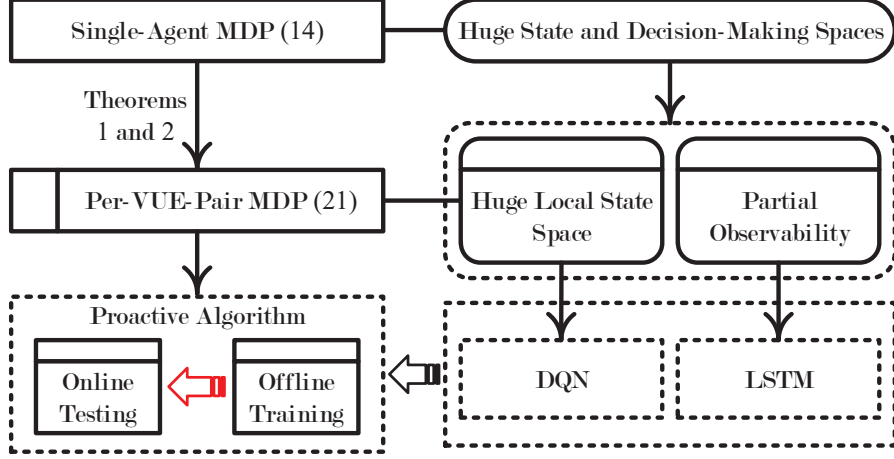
Single-Agent MDP (14)

Huge State and Decision-Making Spaces

Theorems 1 and 2

Per-VUE-Pair MDP (21)

Huge Local State Space

Partial Observability

Proactive Algorithm

Online Testing

Offline Training

DQN

LSTM